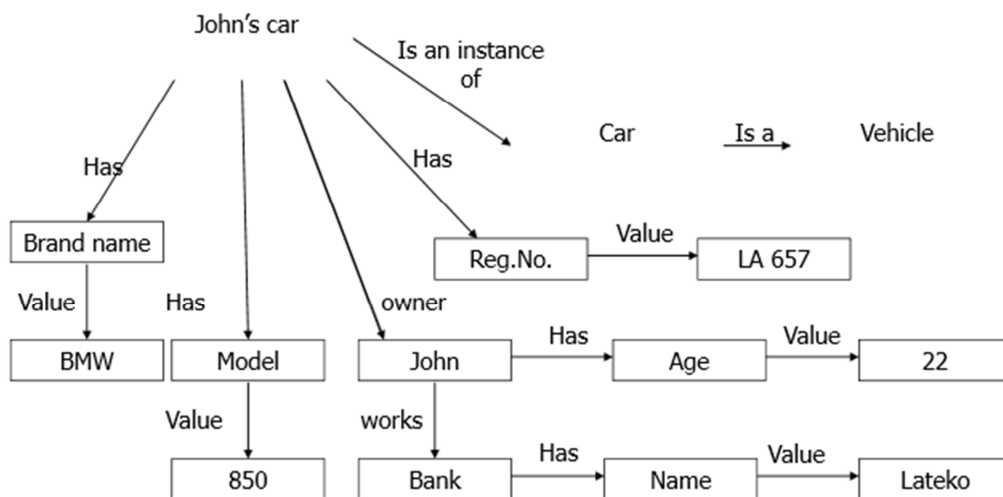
John's car

Is an instance of

Car Is a Vehicle

Has

Has

Brand name

Reg.No.

Value

LA 657

Value

Has

owner

BMW

Model

John

Has

Age

Value

22

Value

works

850

Bank

Has

Name

Value

Lateko